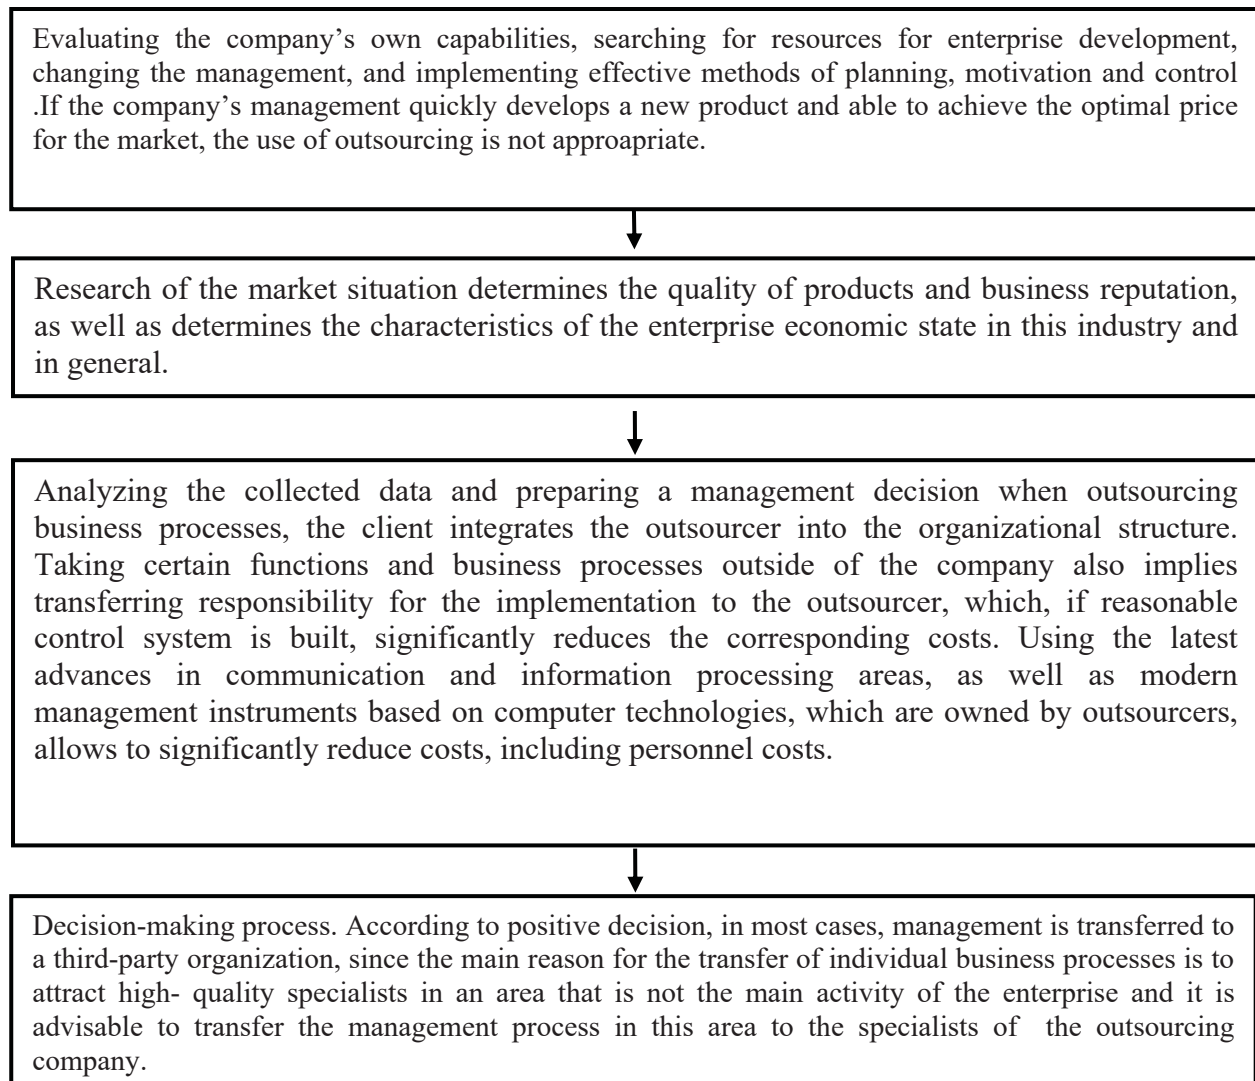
Evaluating the company’s own capabilities, searching for resources for enterprise development, changing the management, and implementing effective methods of planning, motivation and control .If the company’s management quickly develops a new product and able to achieve the optimal price for the market, the use of outsourcing is not approapriate.

Research of the market situation determines the quality of products and business reputation, as well as determines the characteristics of the enterprise economic state in this industry and in general.

Analyzing the collected data and preparing a management decision when outsourcing business processes, the client integrates the outsourcer into the organizational structure. Taking certain functions and business processes outside of the company also implies transferring responsibility for the implementation to the outsourcer, which, if reasonable control system is built, significantly reduces the corresponding costs. Using the latest advances in communication and information processing areas, as well as modern management instruments based on computer technologies, which are owned by outsourcers, allows to significantly reduce costs, including personnel costs.

Decision-making process. According to positive decision, in most cases, management is transferred to a third-party organization, since the main reason for the transfer of individual business processes is to attract high- quality specialists in an area that is not the main activity of the enterprise and it is advisable to transfer the management process in this area to the specialists of the outsourcing company.